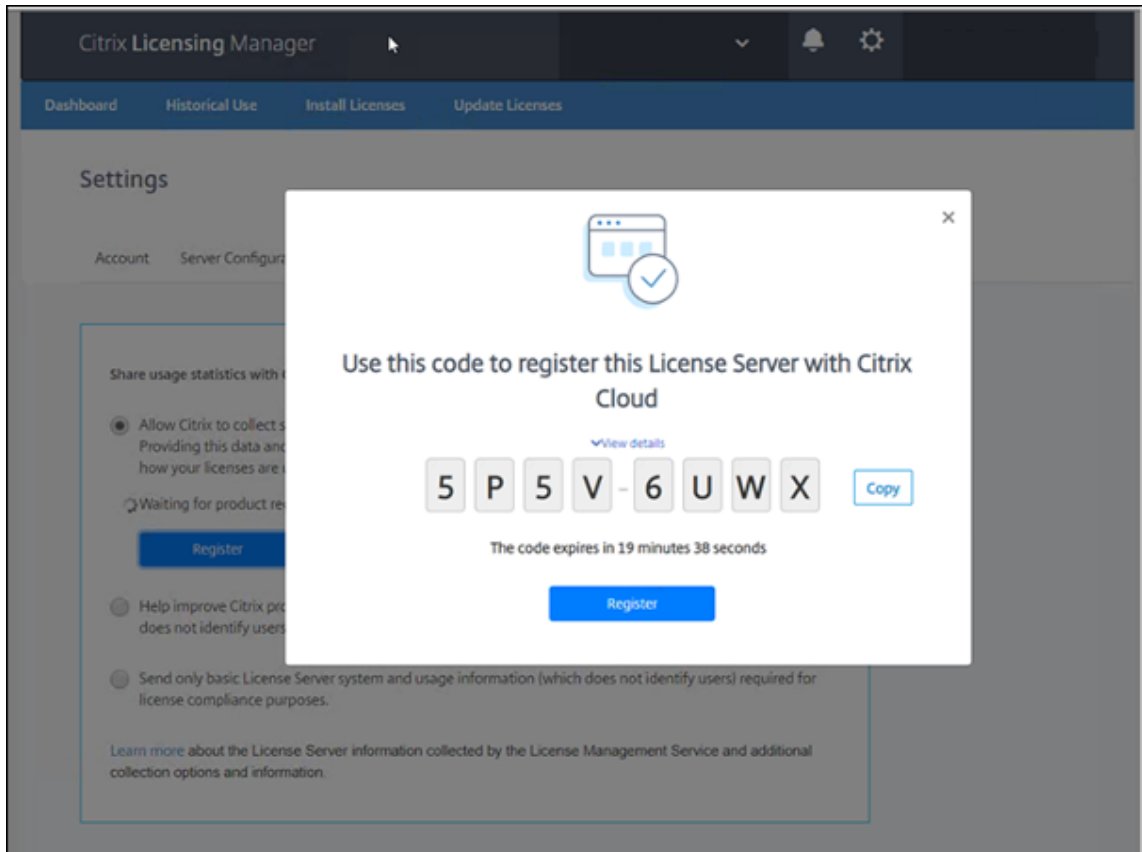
Citrix Licensing Manager

Dashboard Historical Use Install Licenses Update Licenses

Settings

Account Server Configura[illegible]

Share usage statistics with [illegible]

Allow Citrix to collect s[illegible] Providing this data and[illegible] how your licenses are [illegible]

Waiting for product re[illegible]

Register

Help improve Citrix pro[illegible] does not identify users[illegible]

Send only basic License Server system and usage information (which does not identify users) required for license compliance purposes.

Learn more about the License Server information collected by the License Management Service and additional collection options and information.

×

Use this code to register this License Server with Citrix Cloud

View details

5 P 5 V - 6 U W X

Copy

The code expires in 19 minutes 38 seconds

Register